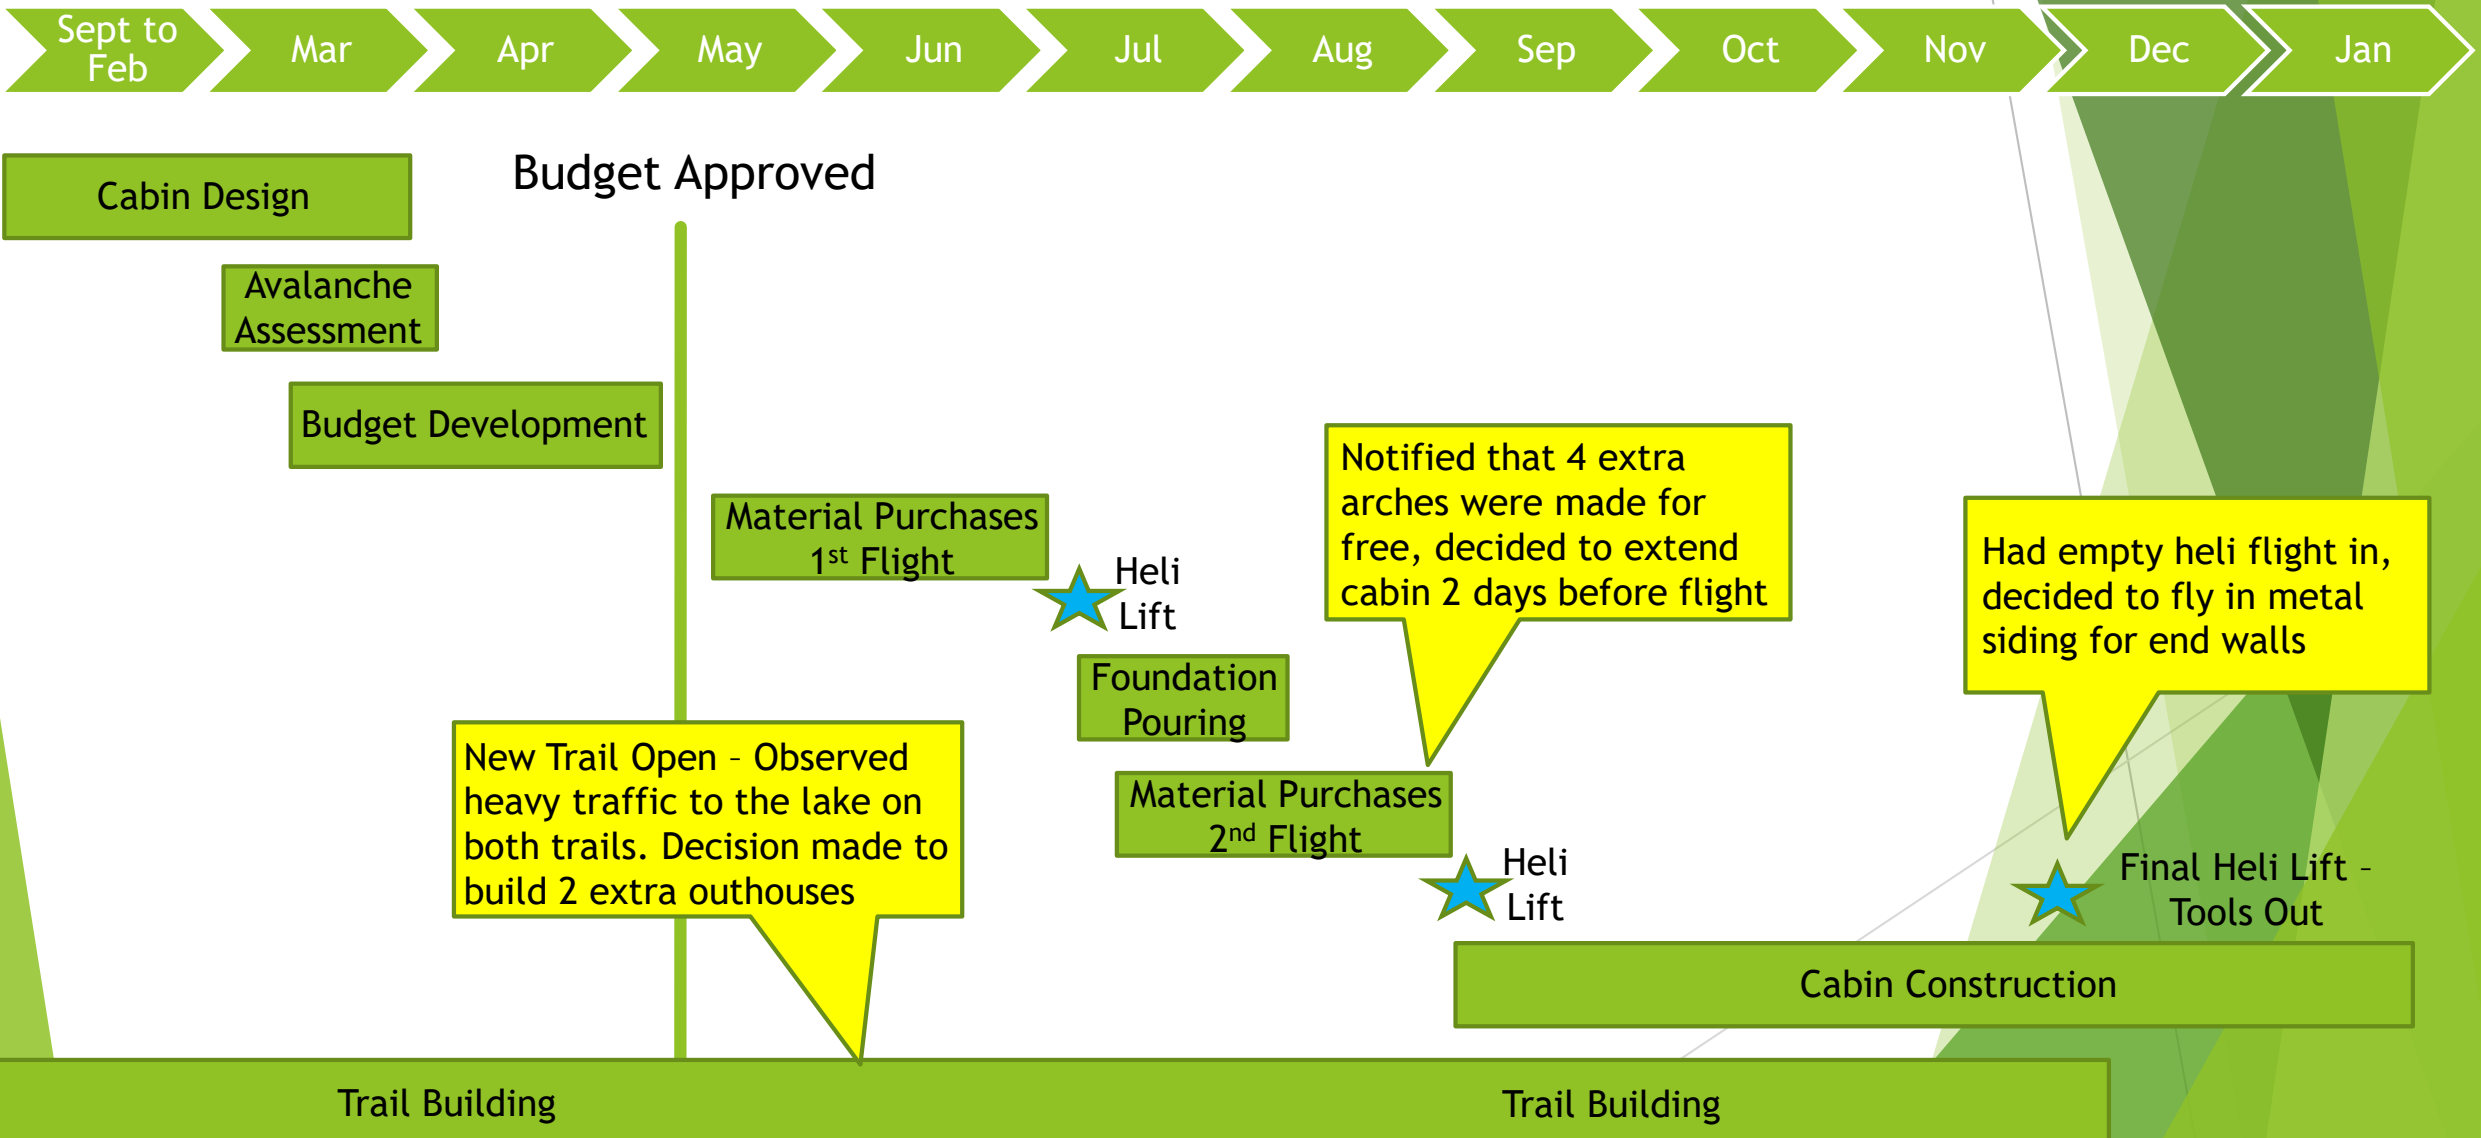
Sept to Feb
Mar
Apr
May
Jun
Jul
Aug
Sep
Oct
Nov
Dec
Jan

Cabin Design

Budget Approved

Avalanche Assessment

Budget Development

Material Purchases 1$^{st}$ Flight

Heli Lift

Notified that 4 extra arches were made for free, decided to extend cabin 2 days before flight

Had empty heli flight in, decided to fly in metal siding for end walls

Foundation Pouring

New Trail Open – Observed heavy traffic to the lake on both trails. Decision made to build 2 extra outhouses

Material Purchases 2$^{nd}$ Flight

Heli Lift

Final Heli Lift – Tools Out

Cabin Construction

Trail Building

Trail Building